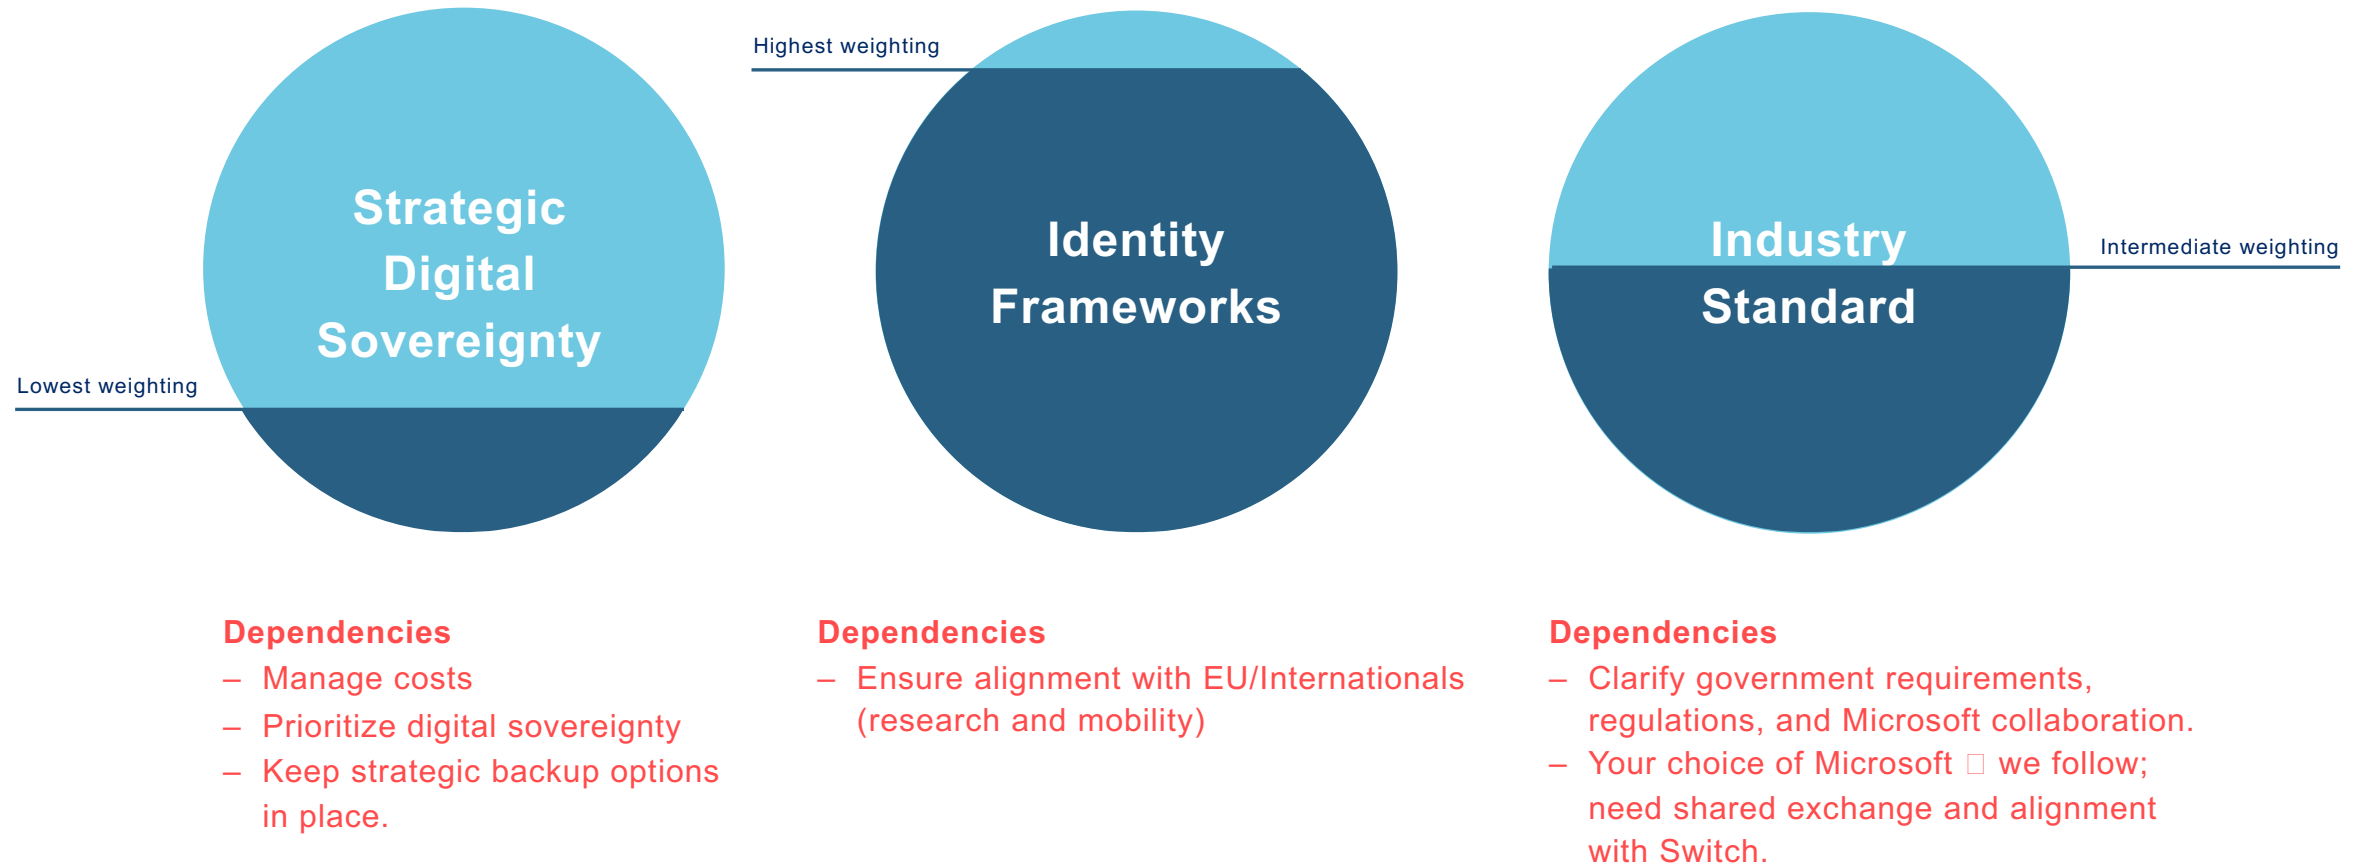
Strategic Digital Sovereignty

Lowest weighting

Highest weighting

Identity Frameworks

Industry Standard

Intermediate weighting

Dependencies
– Manage costs
– Prioritize digital sovereignty
– Keep strategic backup options in place.

Dependencies
– Ensure alignment with EU/Internationals (research and mobility)

Dependencies
– Clarify government requirements, regulations, and Microsoft collaboration.
– Your choice of Microsoft  we follow; need shared exchange and alignment with Switch.